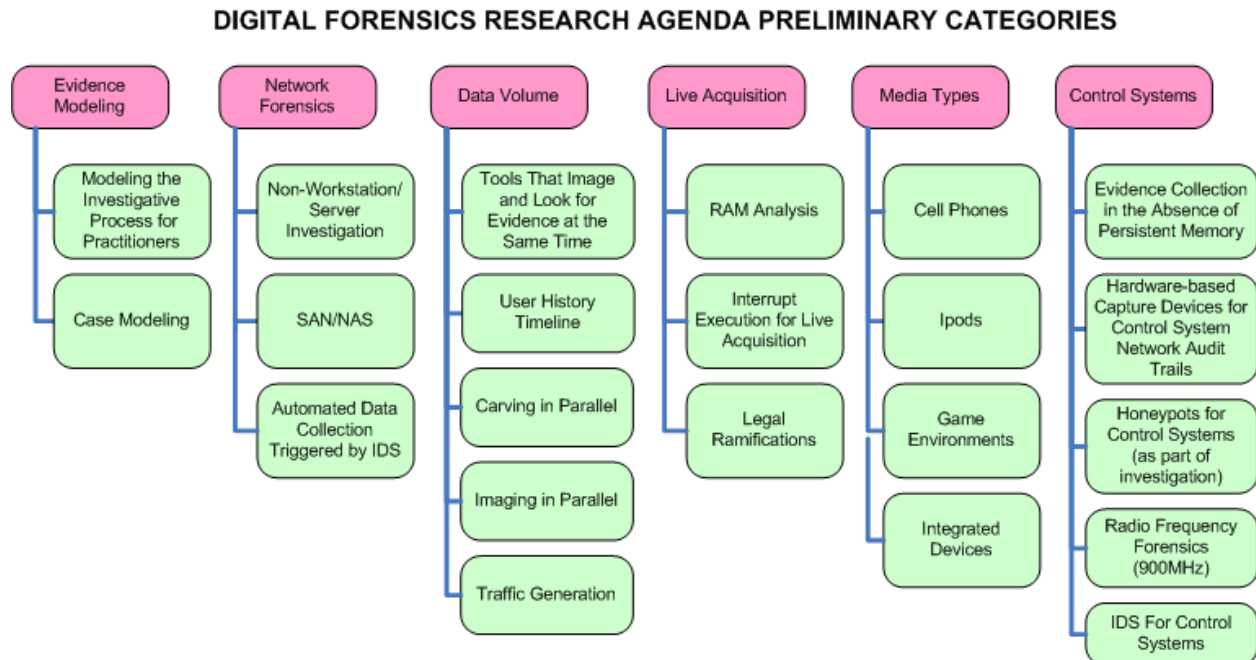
DIGITAL FORENSICS RESEARCH AGENDA PRELIMINARY CATEGORIES

Evidence Modeling

Modeling the Investigative Process for Practitioners

Case Modeling

Network Forensics

Non-Workstation/ Server Investigation

SAN/NAS

Automated Data Collection Triggered by IDS

Data Volume

Tools That Image and Look for Evidence at the Same Time

User History Timeline

Carving in Parallel

Imaging in Parallel

Traffic Generation

Live Acquisition

RAM Analysis

Interrupt Execution for Live Acquisition

Legal Ramifications

Media Types

Cell Phones

Ipods

Game Environments

Integrated Devices

Control Systems

Evidence Collection in the Absence of Persistent Memory

Hardware-based Capture Devices for Control System Network Audit Trails

Honeypots for Control Systems (as part of investigation)

Radio Frequency Forensics (900MHz)

IDS For Control Systems